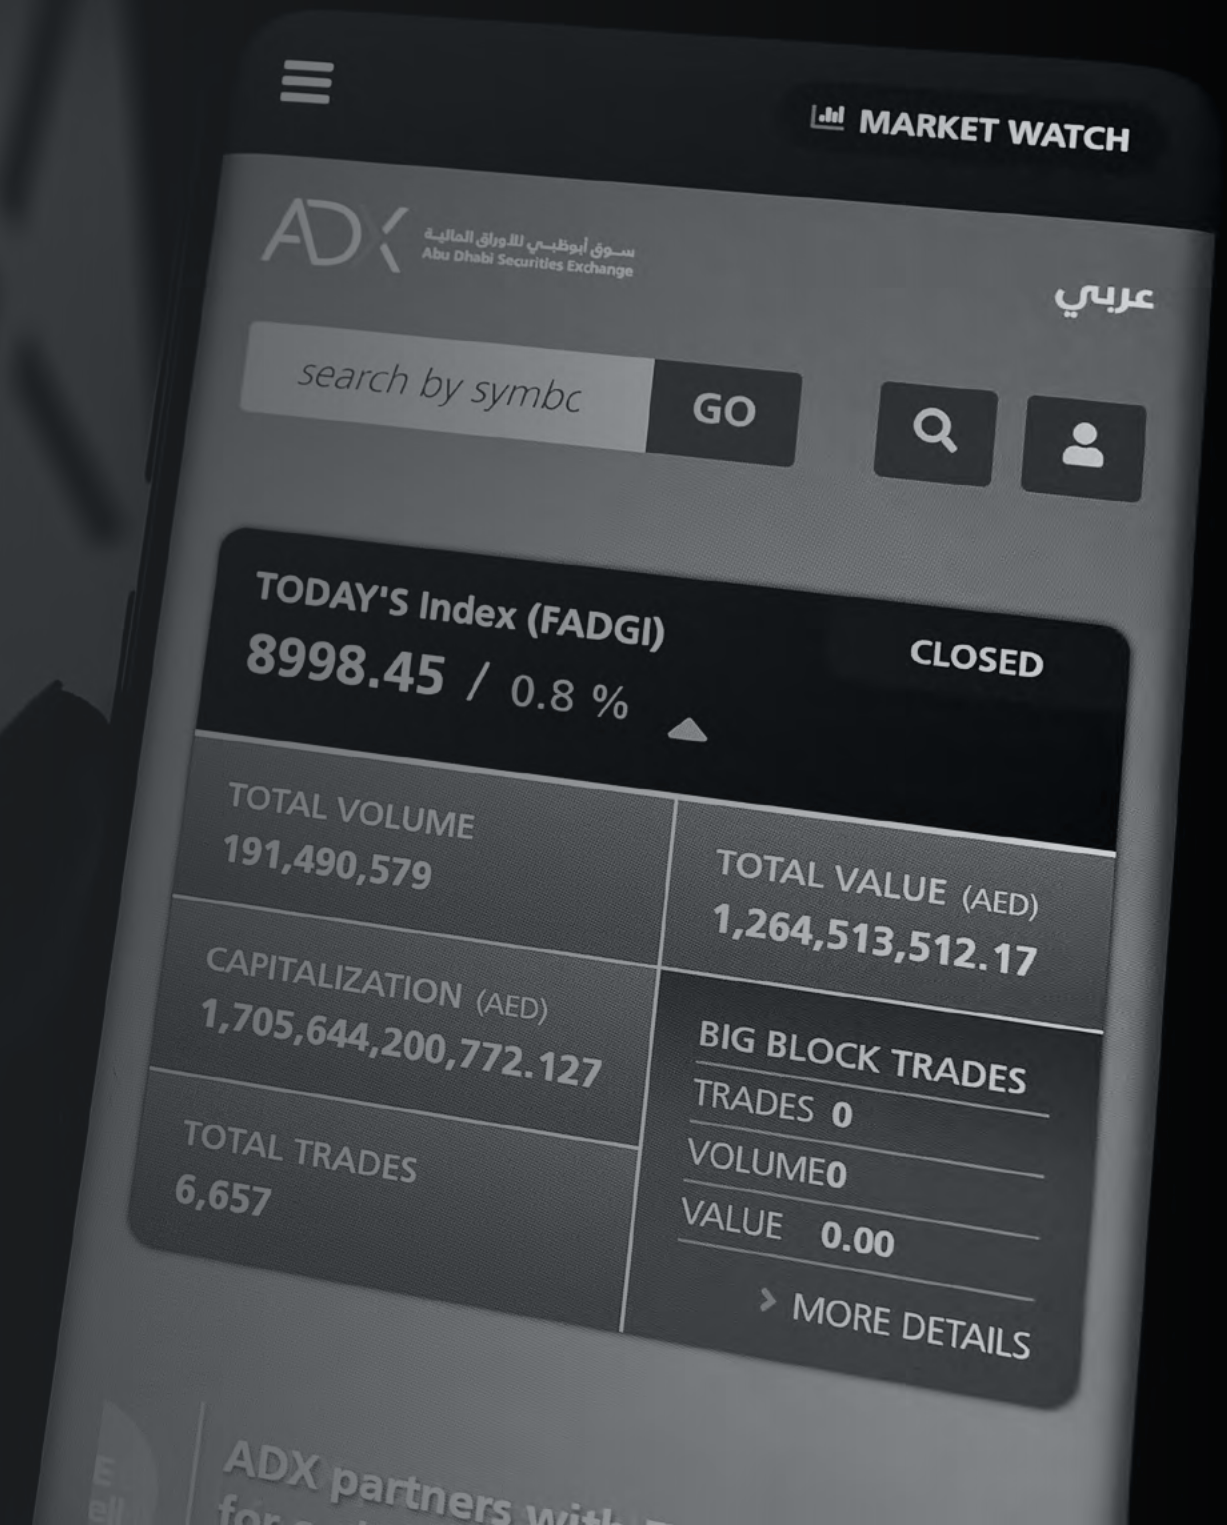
MARKET WATCH

ADX سوق أبوظبي للأوراق المالية
Abu Dhabi Securities Exchange

عربي

search by symbc

GO

TODAY'S Index (FADGI)
8998.45 / 0.8 %

CLOSED

TOTAL VOLUME
191,490,579

TOTAL VALUE (AED)
1,264,513,512.17

CAPITALIZATION (AED)
1,705,644,200,772.127

BIG BLOCK TRADES
TRADES 0
VOLUME0
VALUE 0.00

TOTAL TRADES
6,657

MORE DETAILS

ADX partners with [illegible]
for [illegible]